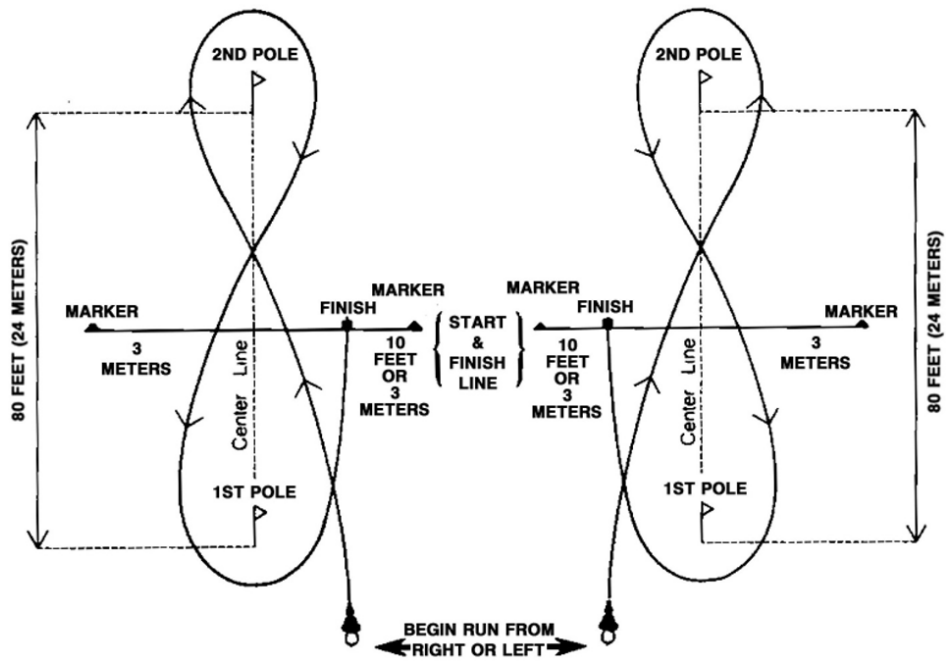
2ND POLE

2ND POLE

80 FEET (24 METERS)

80 FEET (24 METERS)

MARKER

FINISH

MARKER

MARKER

FINISH

MARKER

3 METERS

10 FEET OR 3 METERS

START & FINISH LINE

10 FEET OR 3 METERS

3 METERS

Center Line

Center Line

1ST POLE

1ST POLE

BEGIN RUN FROM RIGHT OR LEFT